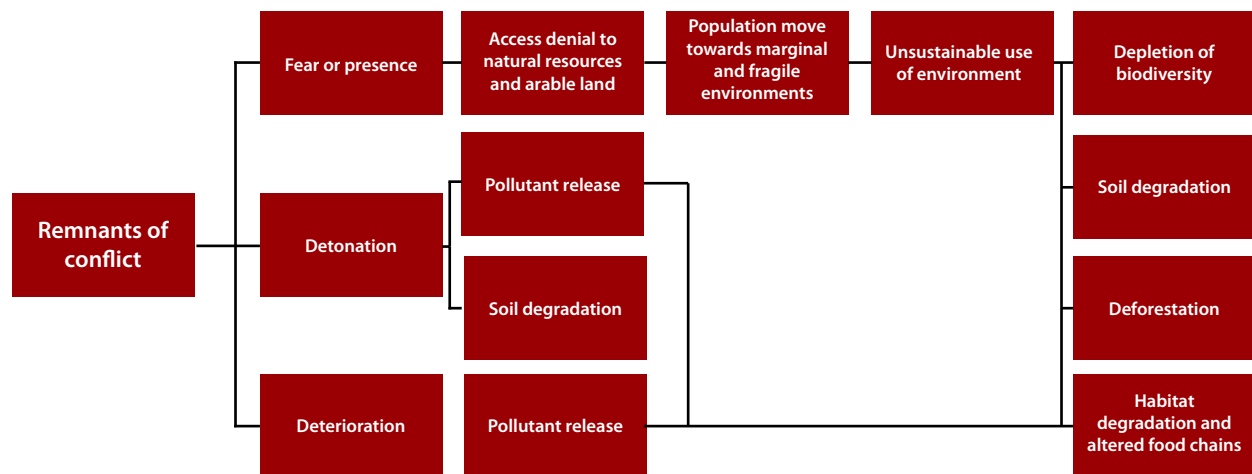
Remnants of conflict

Fear or presence

Access denial to natural resources and arable land

Population move towards marginal and fragile environments

Unsustainable use of environment

Depletion of biodiversity

Detonation

Pollutant release

Soil degradation

Soil degradation

Deforestation

Deterioration

Pollutant release

Habitat degradation and altered food chains